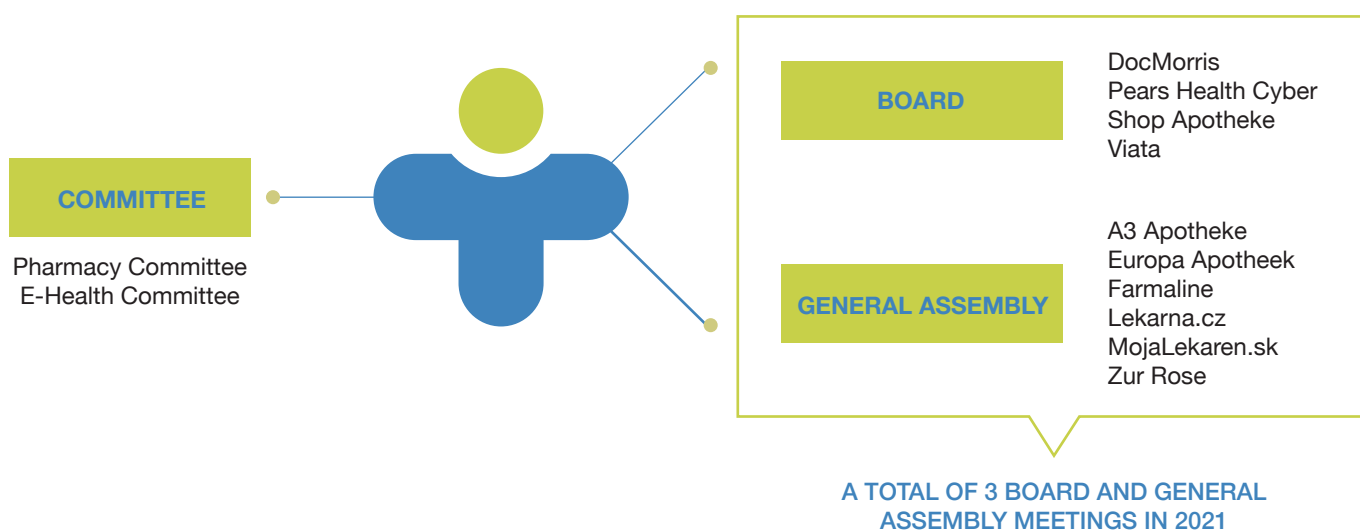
COMMITTEE

Pharmacy Committee
E-Health Committee

BOARD

DocMorris
Pears Health Cyber
Shop Apotheke
Viata

GENERAL ASSEMBLY

A3 Apotheke
Europa Apotheek
Farmaline
Lekarna.cz
MojaLekaren.sk
Zur Rose

A TOTAL OF 3 BOARD AND GENERAL ASSEMBLY MEETINGS IN 2021